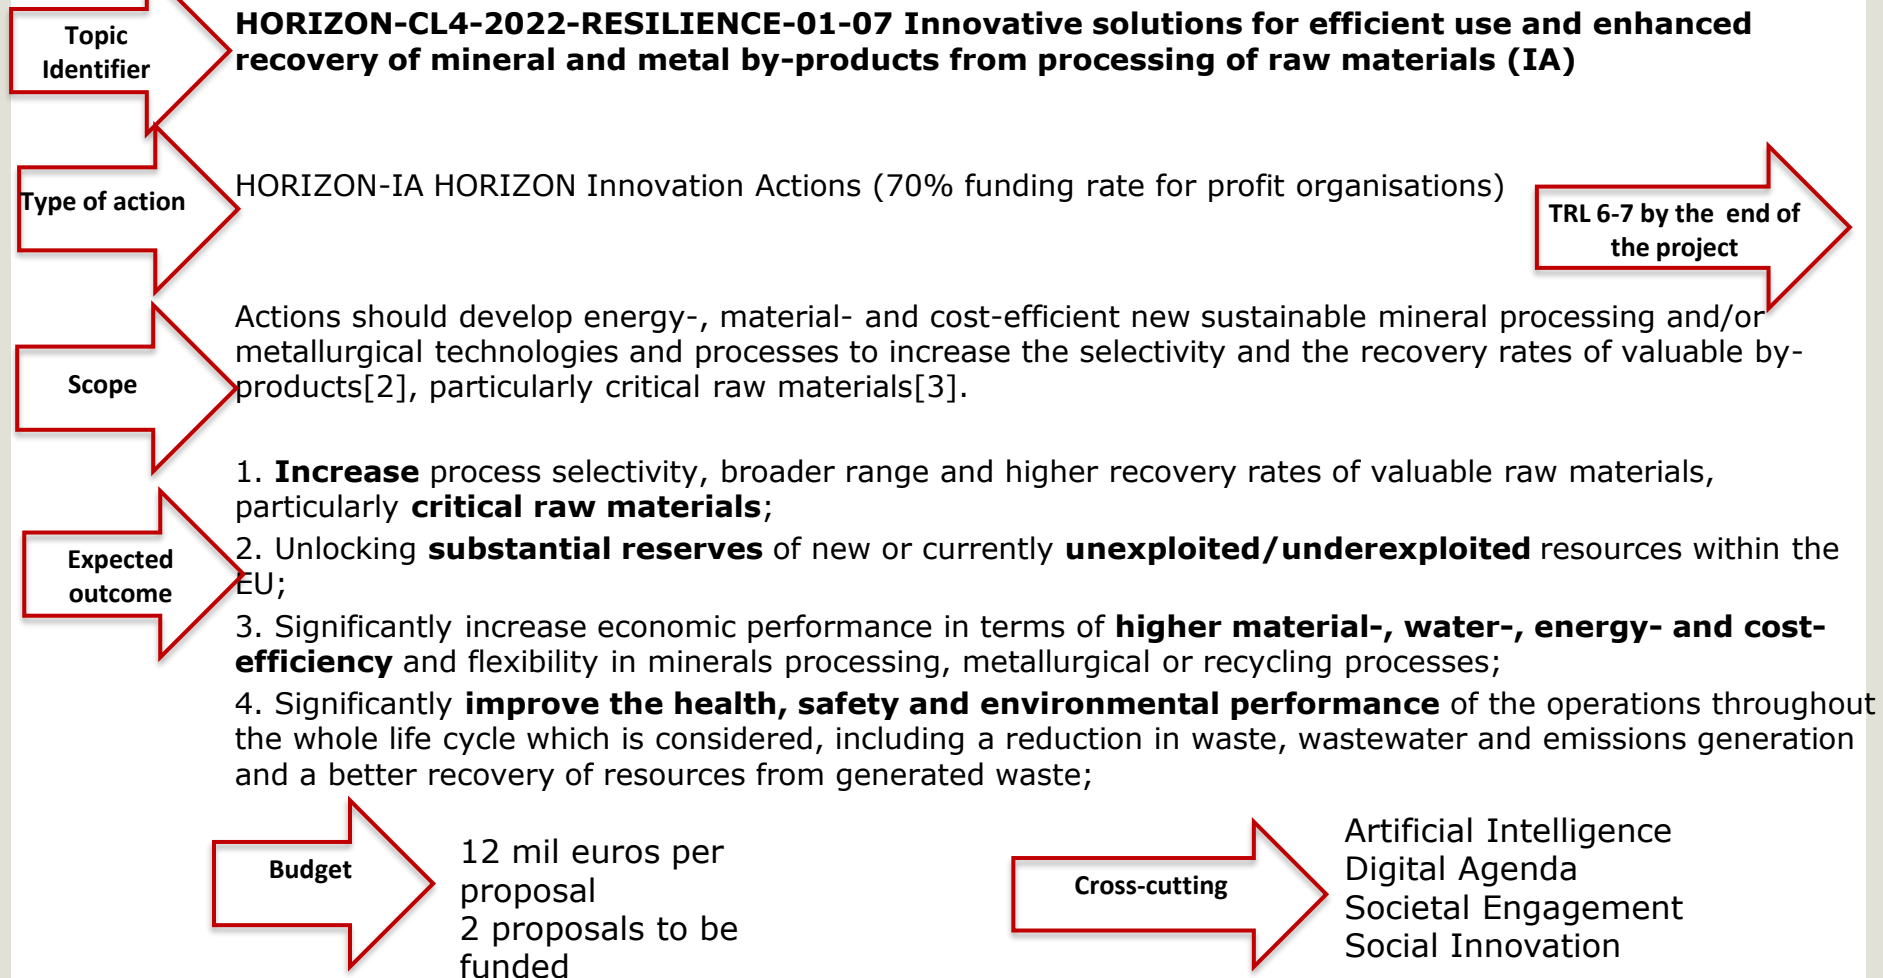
Topic Identifier

**HORIZON-CL4-2022-RESILIENCE-01-07 Innovative solutions for efficient use and enhanced recovery of mineral and metal by-products from processing of raw materials (IA)**

Type of action

HORIZON-IA HORIZON Innovation Actions (70% funding rate for profit organisations)

TRL 6-7 by the end of the project

Scope

Actions should develop energy-, material- and cost-efficient new sustainable mineral processing and/or metallurgical technologies and processes to increase the selectivity and the recovery rates of valuable by-products[2], particularly critical raw materials[3].

Expected outcome

1. **Increase** process selectivity, broader range and higher recovery rates of valuable raw materials, particularly **critical raw materials**;
2. Unlocking **substantial reserves** of new or currently **unexploited/underexploited** resources within the EU;
3. Significantly increase economic performance in terms of **higher material-, water-, energy- and cost-efficiency** and flexibility in minerals processing, metallurgical or recycling processes;
4. Significantly **improve the health, safety and environmental performance** of the operations throughout the whole life cycle which is considered, including a reduction in waste, wastewater and emissions generation and a better recovery of resources from generated waste;

Budget

12 mil euros per proposal
2 proposals to be funded

Cross-cutting

Artificial Intelligence
Digital Agenda
Societal Engagement
Social Innovation